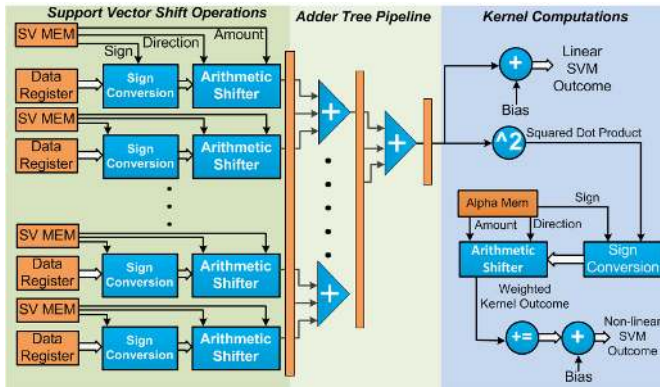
Support Vector Shift Operations

Adder Tree Pipeline

Kernel Computations

SV MEM

Sign

Direction

Amount

Data Register

Sign Conversion

Arithmetic Shifter

SV MEM

Data Register

Sign Conversion

Arithmetic Shifter

SV MEM

Data Register

Sign Conversion

Arithmetic Shifter

SV MEM

Data Register

Sign Conversion

Arithmetic Shifter

+

+

+

+

Linear SVM Outcome

Bias

^2

Squared Dot Product

Alpha Mem

Sign

Amount

Direction

Arithmetic Shifter

Sign Conversion

Weighted Kernel Outcome

+=

+

Non-linear SVM Outcome

Bias